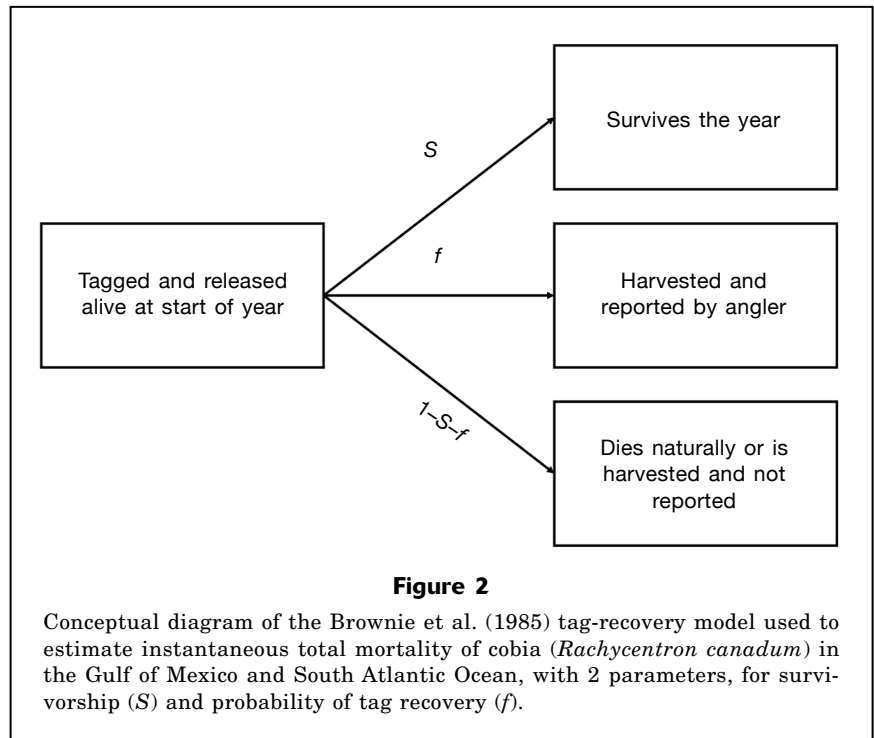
Tagged and released alive at start of year

$S$

$f$

$1-S-f$

Survives the year

Harvested and reported by angler

Dies naturally or is harvested and not reported

**Figure 2**

Conceptual diagram of the Brownie et al. (1985) tag-recovery model used to estimate instantaneous total mortality of cobia (*Rachycentron canadum*) in the Gulf of Mexico and South Atlantic Ocean, with 2 parameters, for survivorship ($S$) and probability of tag recovery ($f$).